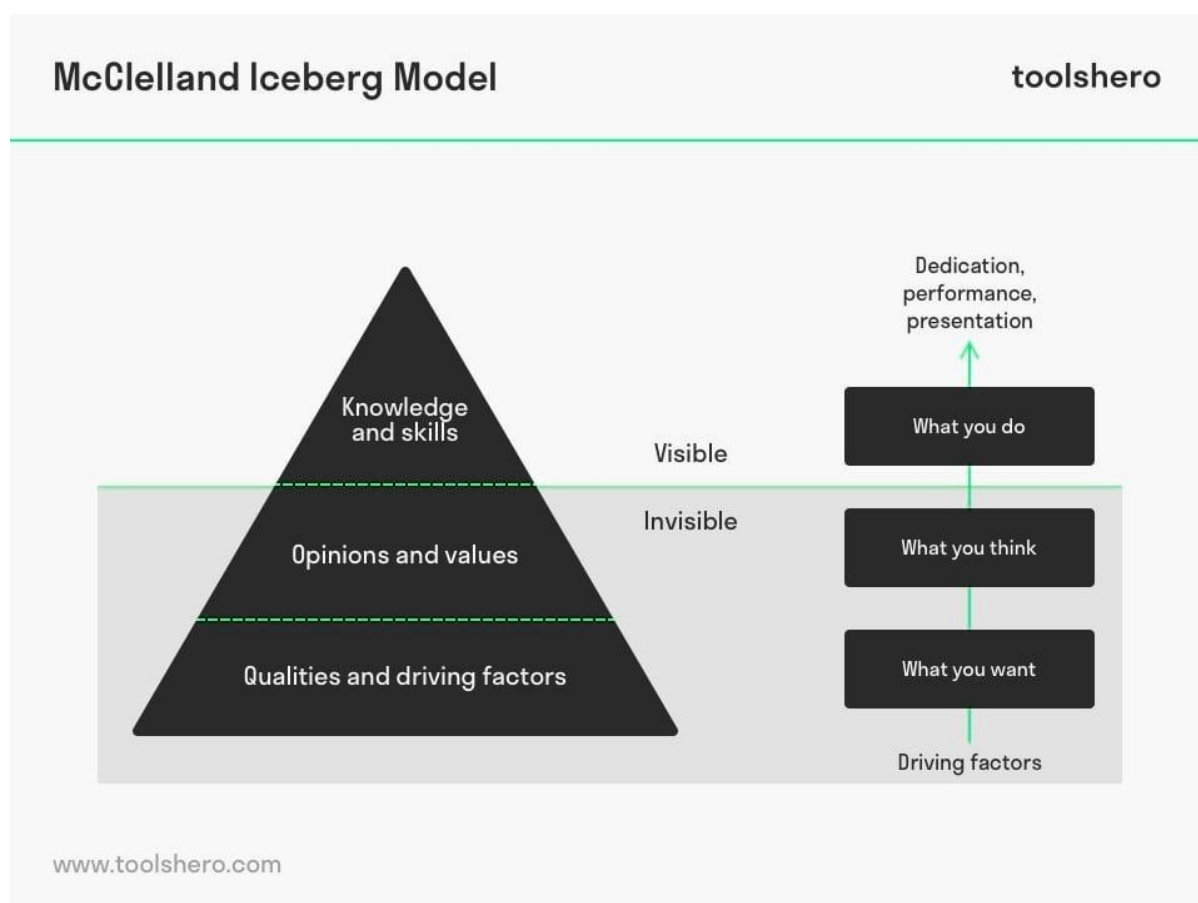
McClelland Iceberg Model

toolshero

Dedication, performance, presentation

Knowledge and skills

Visible

What you do

Invisible

Opinions and values

What you think

Qualities and driving factors

What you want

Driving factors

www.toolshero.com